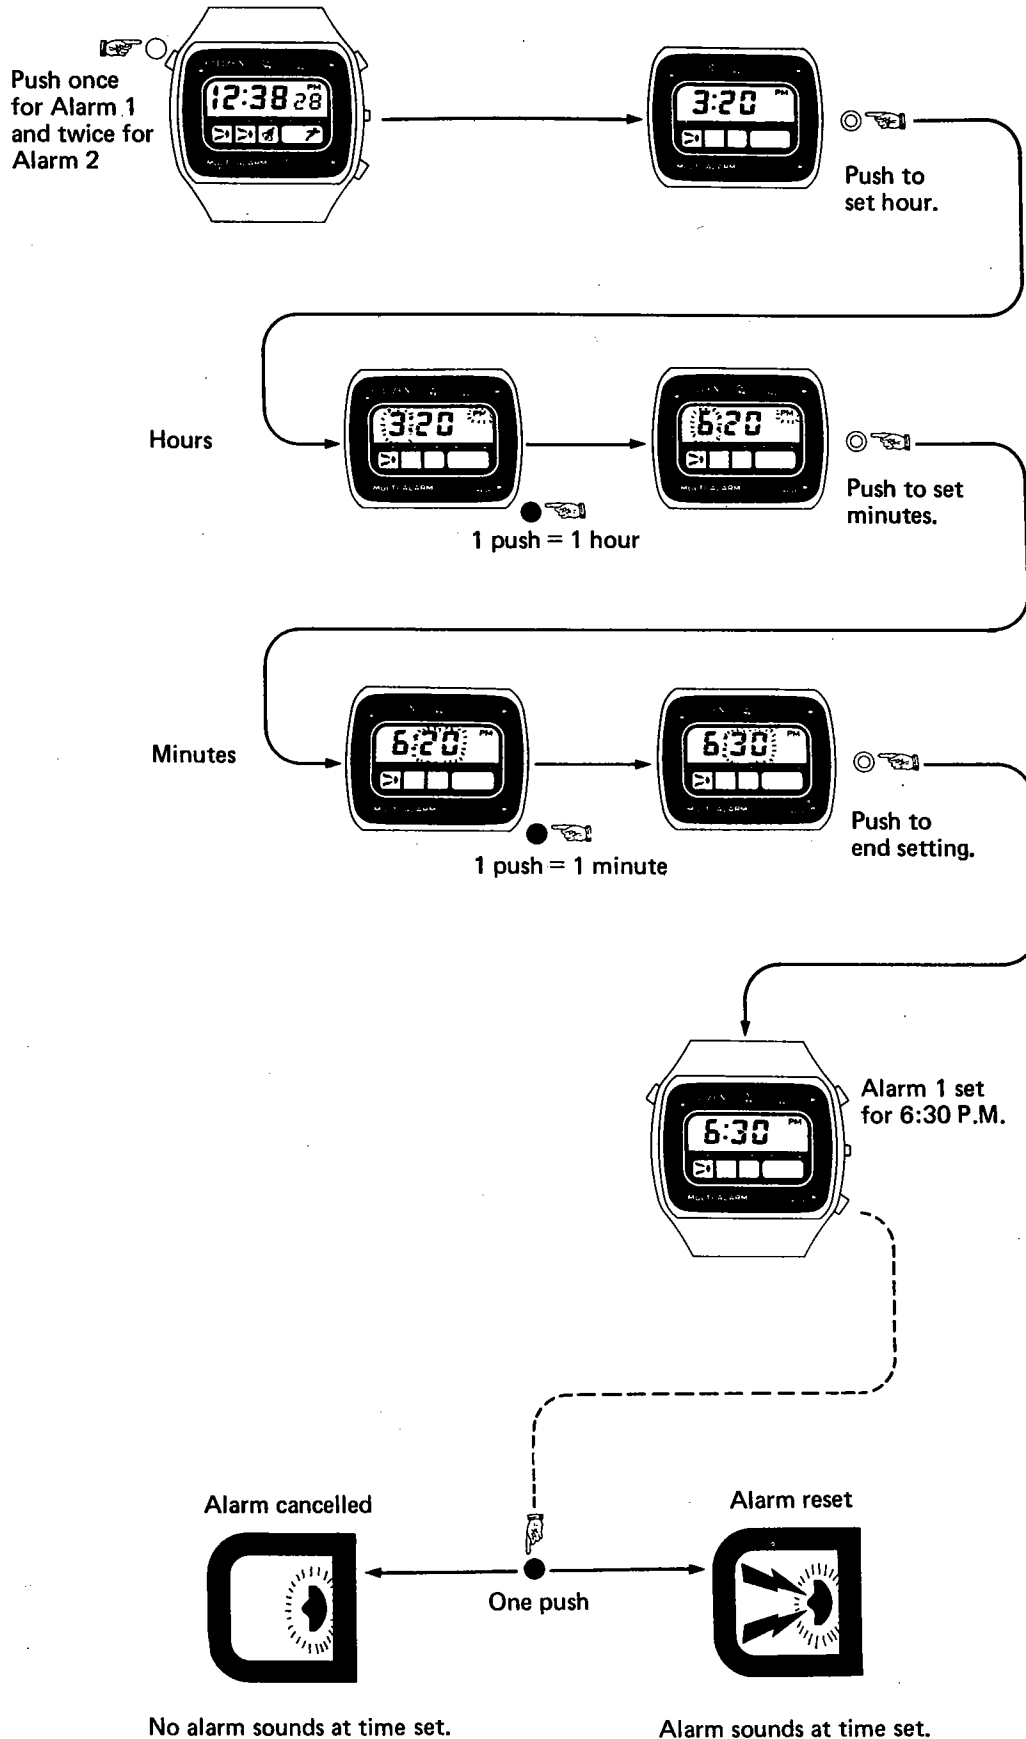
Push once for Alarm 1 and twice for Alarm 2

12:38 28 PM

3:20 PM

Push to set hour.

Hours

3:20 PM

6:20 PM

1 push = 1 hour

Push to set minutes.

Minutes

6:20 PM

6:30 PM

1 push = 1 minute

Push to end setting.

6:30 PM

Alarm 1 set for 6:30 P.M.

MULTI-ALARM

Alarm cancelled

One push

Alarm reset

No alarm sounds at time set.

Alarm sounds at time set.